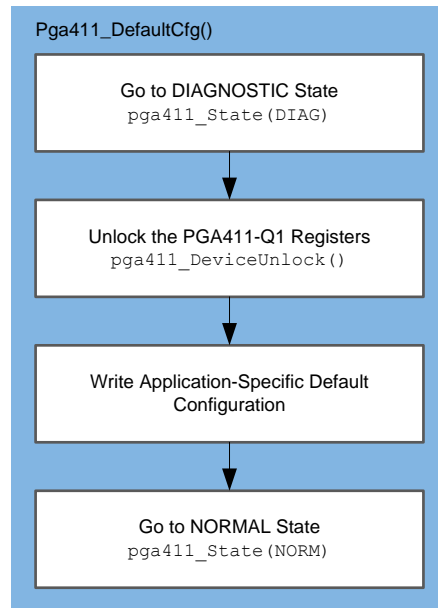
Pga411_DefaultCfg()

Go to DIAGNOSTIC State
pga411_State(DIAG)

Unlock the PGA411-Q1 Registers
pga411_DeviceUnlock()

Write Application-Specific Default Configuration

Go to NORMAL State
pga411_State(NORM)